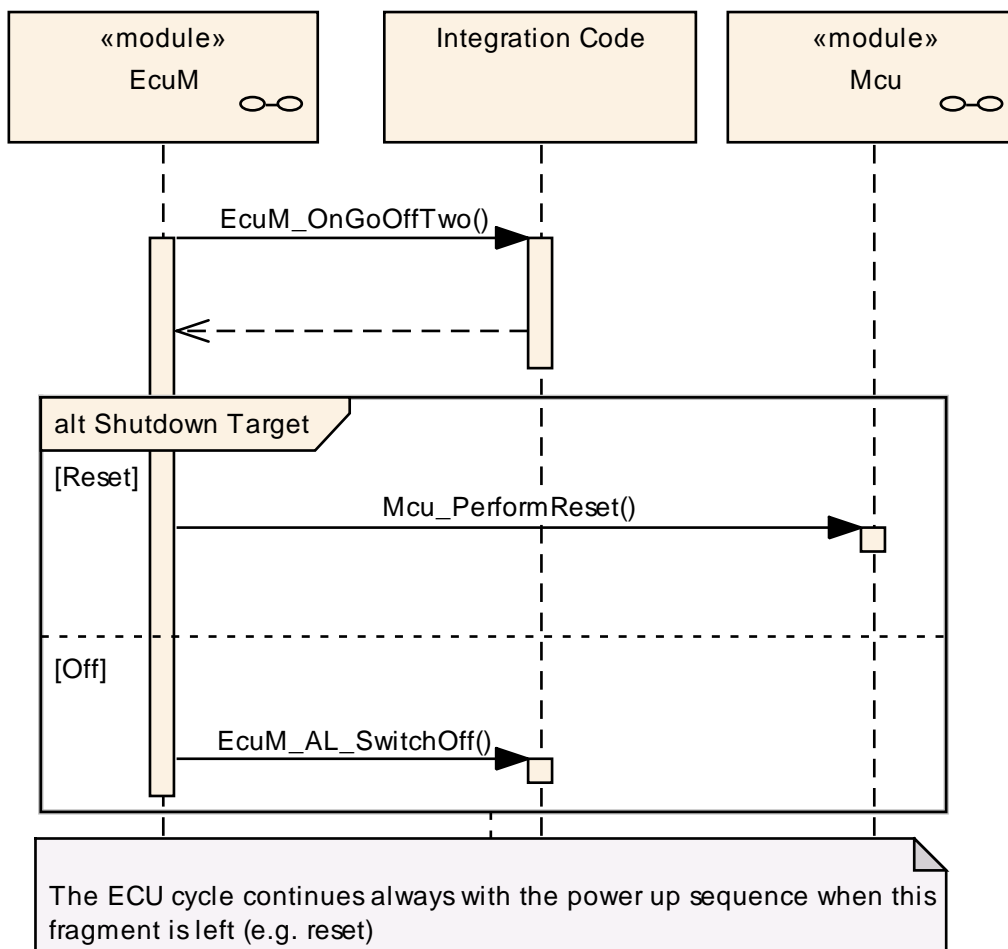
«module»
EcuM

Integration Code

«module»
Mcu

EcuM_OnGoOffTwo()

alt Shutdown Target

[Reset]

Mcu_PerformReset()

[Off]

EcuM_AL_SwitchOff()

The ECU cycle continues always with the power up sequence when this fragment is left (e.g. reset)